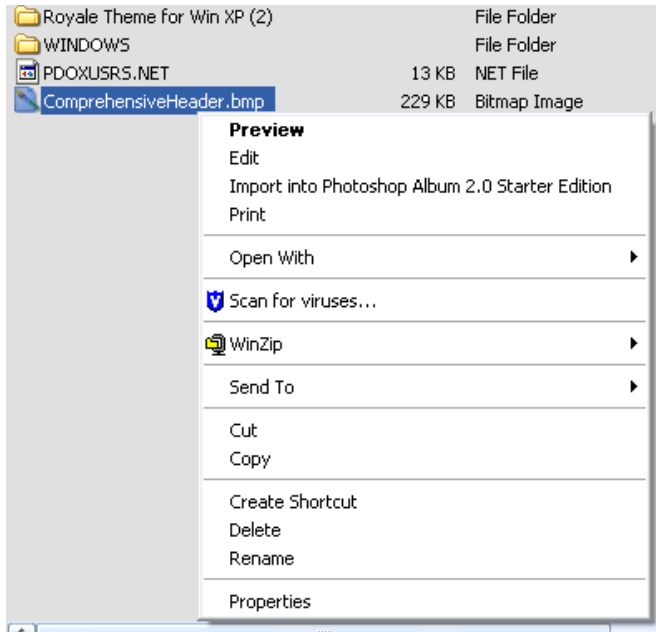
Royale Theme for Win XP (2) File Folder
WINDOWS File Folder
PDOXUSRS.NET 13 KB NET File
ComprehensiveHeader.bmp 229 KB Bitmap Image

**Preview**
Edit
Import into Photoshop Album 2.0 Starter Edition
Print

Open With

Scan for viruses...

WinZip

Send To

Cut
Copy

Create Shortcut
Delete
Rename

Properties